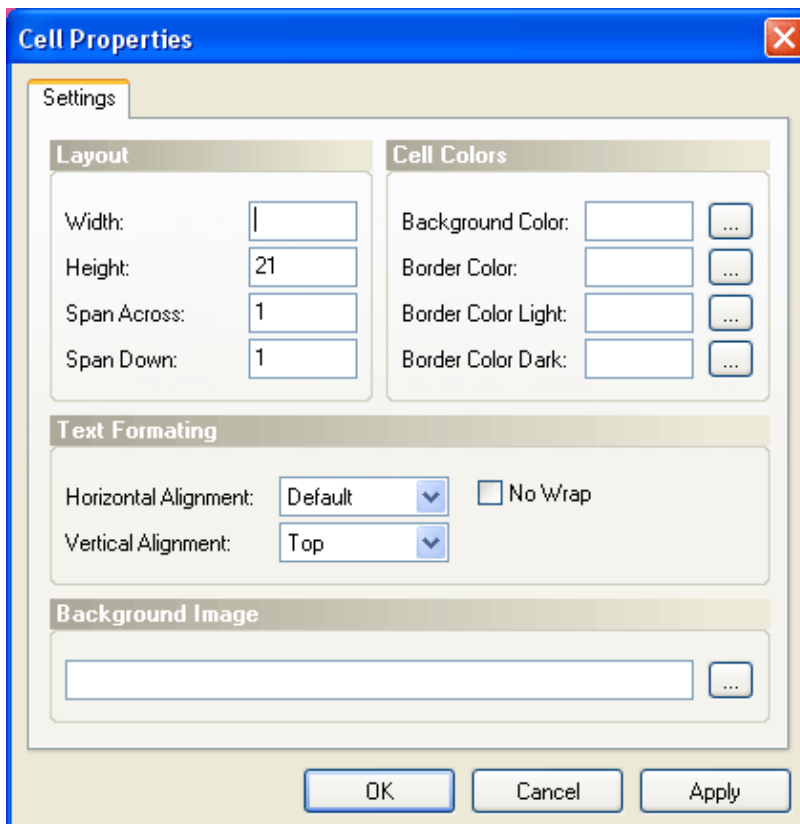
Cell Properties

Settings

Layout

Width:

Height: 21

Span Across: 1

Span Down: 1

Cell Colors

Background Color: ...

Border Color: ...

Border Color Light: ...

Border Color Dark: ...

Text Formating

Horizontal Alignment: Default

No Wrap

Vertical Alignment: Top

Background Image

...

OK Cancel Apply